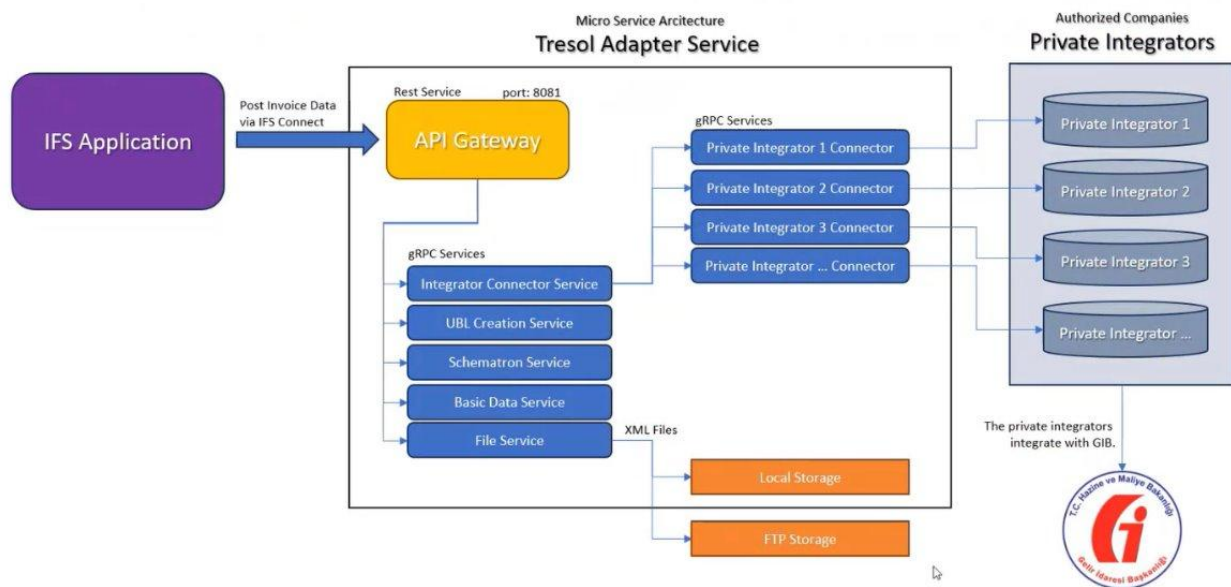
Micro Service Aricteture
Tresol Adapter Service

Authorized Companies
Private Integrators

IFS Application

Post Invoice Data via IFS Connect

Rest Service
port: 8081

API Gateway

gRPC Services

Private Integrator 1 Connector
Private Integrator 2 Connector
Private Integrator 3 Connector
Private Integrator ... Connector

Private Integrator 1
Private Integrator 2
Private Integrator 3
Private Integrator ...

gRPC Services

Integrator Connector Service
UBL Creation Service
Schematron Service
Basic Data Service
File Service

XML Files

Local Storage
FTP Storage

The private integrators integrate with GIB.

T.C. Hazine ve Maliye Bakanlığı
Gelir İdaresi Başkanlığı